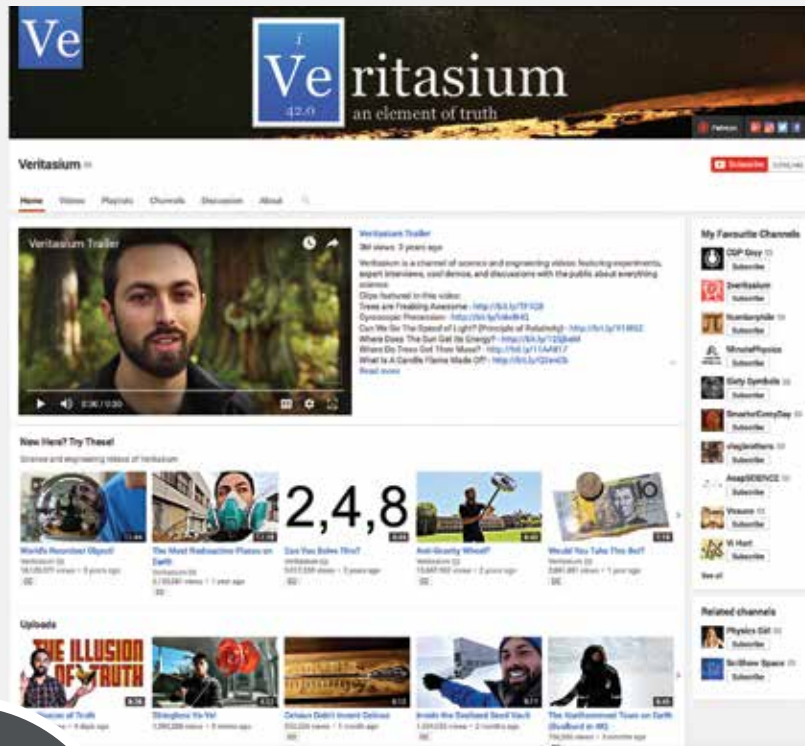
Ve

1
Ve
42.0
ritasium
an element of truth

Veritasium

Subscribe

Home Videos Playlists Channels Discussion About

Veritasium Trailer

Veritasium Trailer
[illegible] views 3 years ago

Veritasium is a channel of science and engineering videos featuring experiments, expert interviews, cool demos, and discussions with the public about everything science.
Clips featured in this video:
Trees are Freaking Awesome - http://bit.ly/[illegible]
Gyroscopic Precession - http://bit.ly/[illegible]
Can We Go The Speed of Light? (Principle of Relativity) - http://bit.ly/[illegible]
Where Does The Sun Get Its Energy? - http://bit.ly/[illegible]
Where Do Trees Get Their Mass? - http://bit.ly/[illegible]
What Is A Candle Flame Made Of? - http://bit.ly/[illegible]
Read more

New Here? Try These!
Science and engineering videos of Veritasium

World's Roundest Object!
The Most Radioactive Places on Earth
2,4,8
Can You Solve This?
Anti-Gravity Wheel?
Would You Take This Bet?

Uploads

THE ILLUSION OF TRUTH

Illusion of Truth
Stringless Yo-Yo!
Octopus Didn't Invent Octopus
Inside the Svalbard Seed Vault
The Northernmost Town on Earth (Svalbard in 4K)

My Favourite Channels
CGP Grey
2veritasium
Numberphile
MinutePhysics
Sixty Symbols
SmarterEveryDay
vlogbrothers
AsapSCIENCE
Vsauce
Vi Hart
See all

Related channels
Physics Girl
Scishow Space